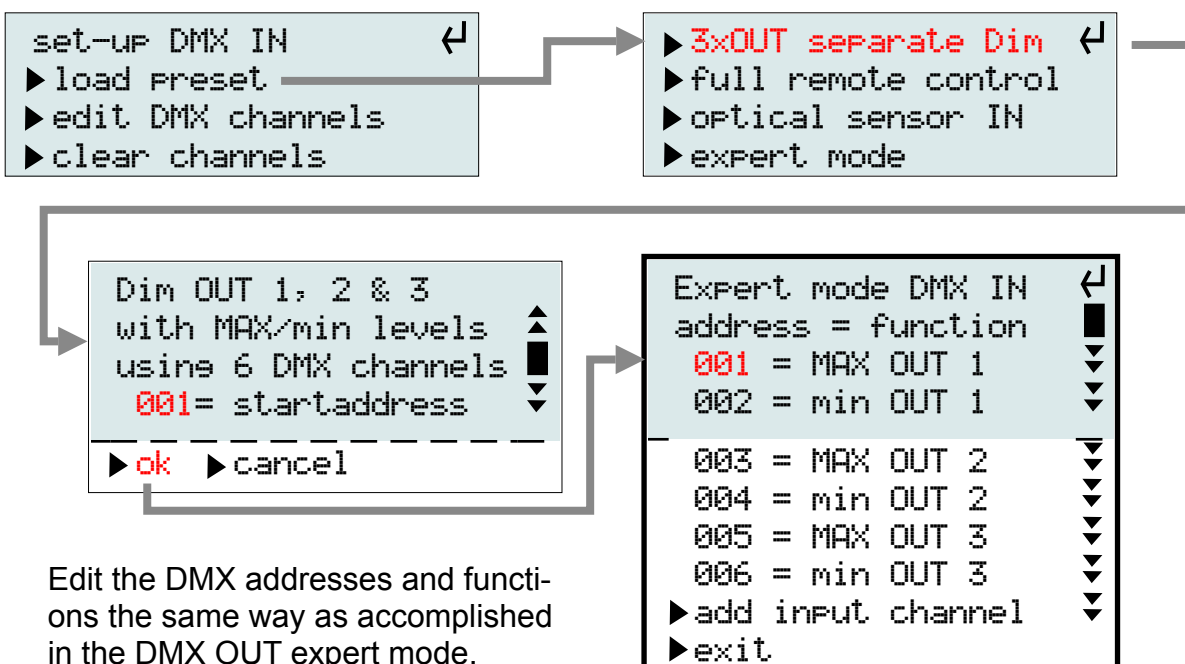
set-up DMX IN ↵
▶load preset
▶edit DMX channels
▶clear channels

▶3xOUT separate Dim ↵
▶full remote control
▶optical sensor IN
▶expert mode

Dim OUT 1, 2 & 3
with MAX/min levels
using 6 DMX channels
001= startaddress
▶ok ▶cancel

Expert mode DMX IN ↵
address = function
001 = MAX OUT 1
002 = min OUT 1
003 = MAX OUT 2
004 = min OUT 2
005 = MAX OUT 3
006 = min OUT 3
▶add input channel
▶exit

Edit the DMX addresses and functions the same way as accomplished in the DMX OUT expert mode.